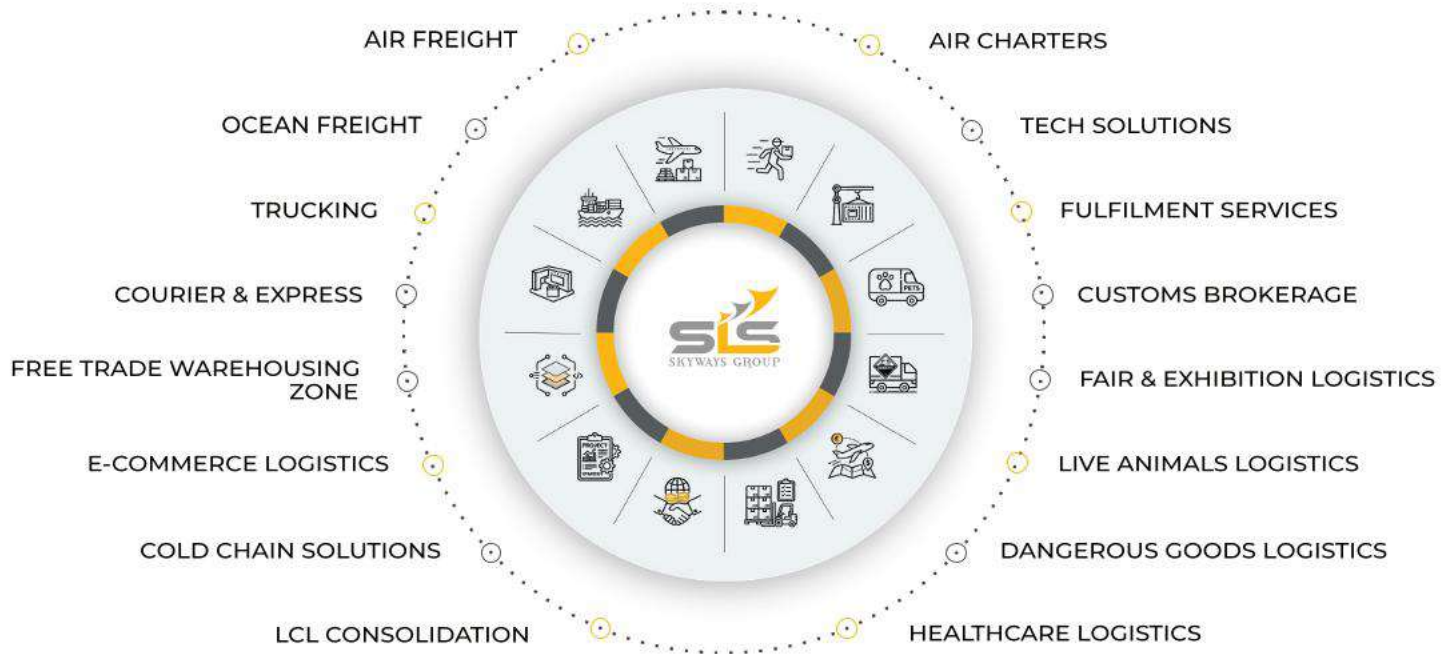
AIR FREIGHT

AIR CHARTERS

OCEAN FREIGHT

TECH SOLUTIONS

TRUCKING

FULFILMENT SERVICES

COURIER & EXPRESS

CUSTOMS BROKERAGE

FREE TRADE WAREHOUSING ZONE

FAIR & EXHIBITION LOGISTICS

E-COMMERCE LOGISTICS

LIVE ANIMALS LOGISTICS

COLD CHAIN SOLUTIONS

DANGEROUS GOODS LOGISTICS

LCL CONSOLIDATION

HEALTHCARE LOGISTICS

SLS
SKYWAYS GROUP

PETS

PROJECT